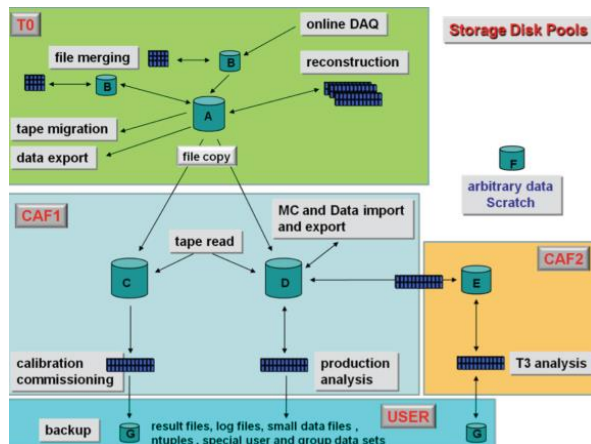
T0

online DAQ

file merging

B

B

reconstruction

A

tape migration

data export

file copy

Storage Disk Pools

F

arbitrary data Scratch

CAF1

MC and Data import and export

tape read

C

D

CAF2

E

calibration commissioning

production analysis

T3 analysis

USER

backup

G

result files, log files, small data files , ntuples , special user and group data sets

G